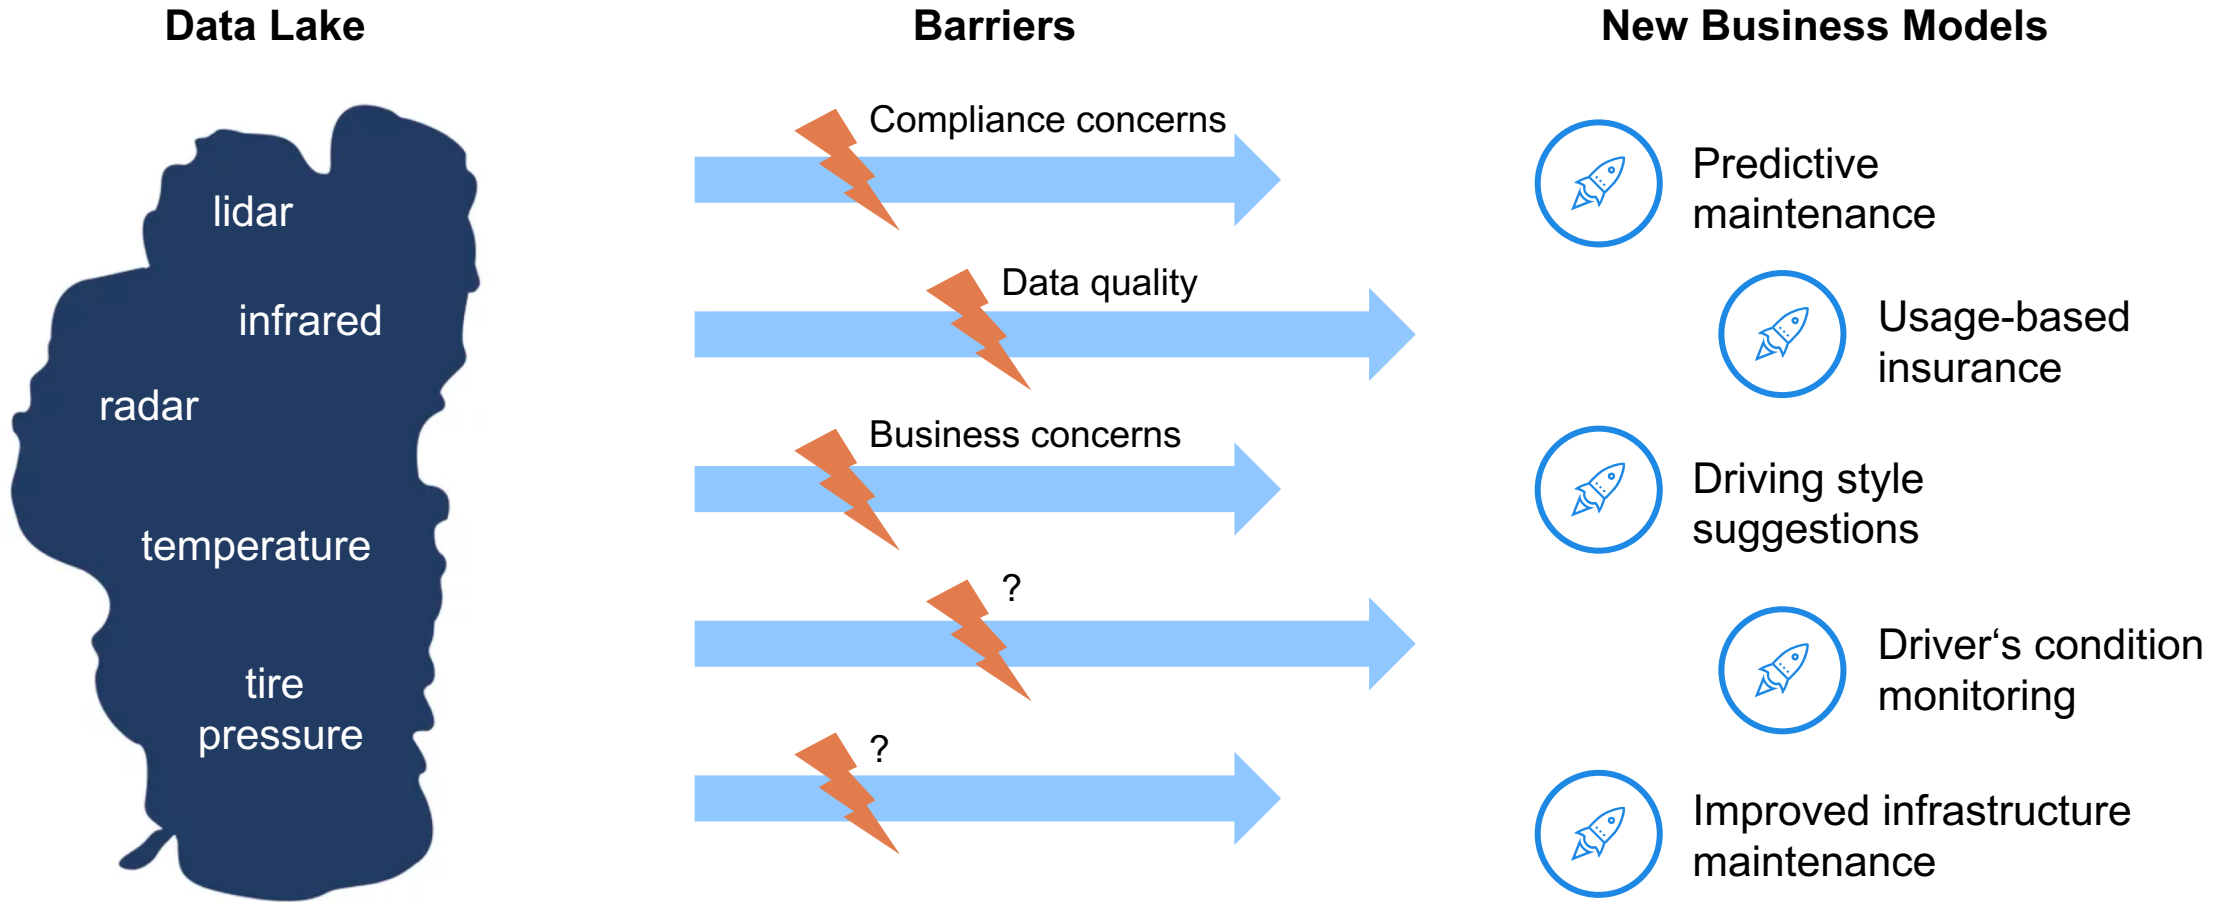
Data Lake

lidar

infrared

radar

temperature

tire pressure

Barriers

Compliance concerns

Data quality

Business concerns

?

?

New Business Models

Predictive maintenance

Usage-based insurance

Driving style suggestions

Driver‘s condition monitoring

Improved infrastructure maintenance